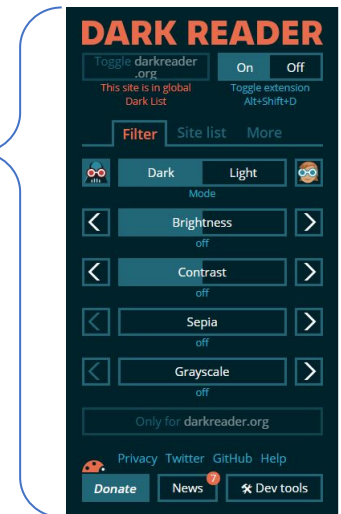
DARK READER

Toggle darkreader.org
This site is in global Dark List

On Off
Toggle extension
Alt+Shift+D

Filter Site list More

Dark Light
Mode

Brightness
off

Contrast
off

Sepia
off

Grayscale
off

Only for darkreader.org

Privacy Twitter GitHub Help

Donate News 7 Dev tools